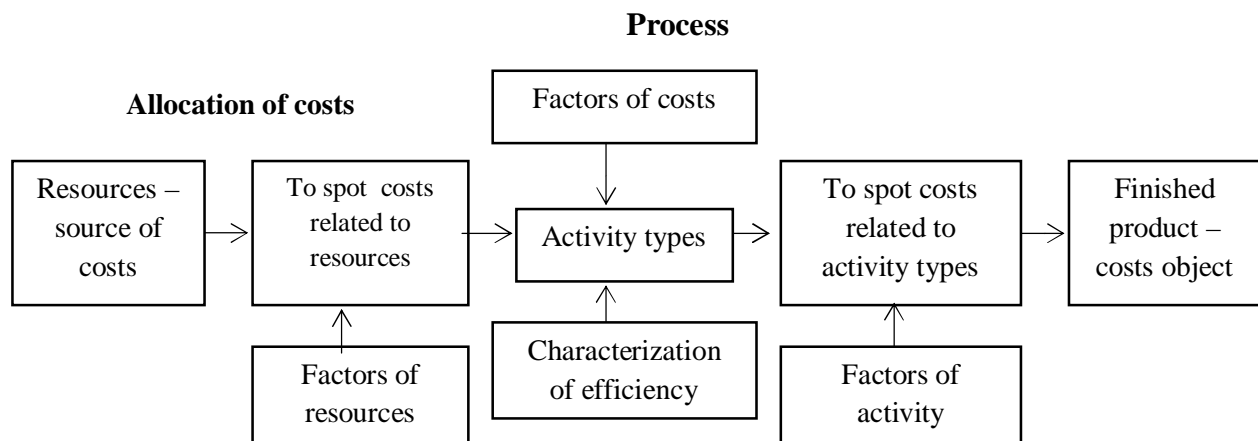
Process

Allocation of costs

Factors of costs

Resources – source of costs

To spot costs related to resources

Activity types

To spot costs related to activity types

Finished product – costs object

Factors of resources

Characterization of efficiency

Factors of activity